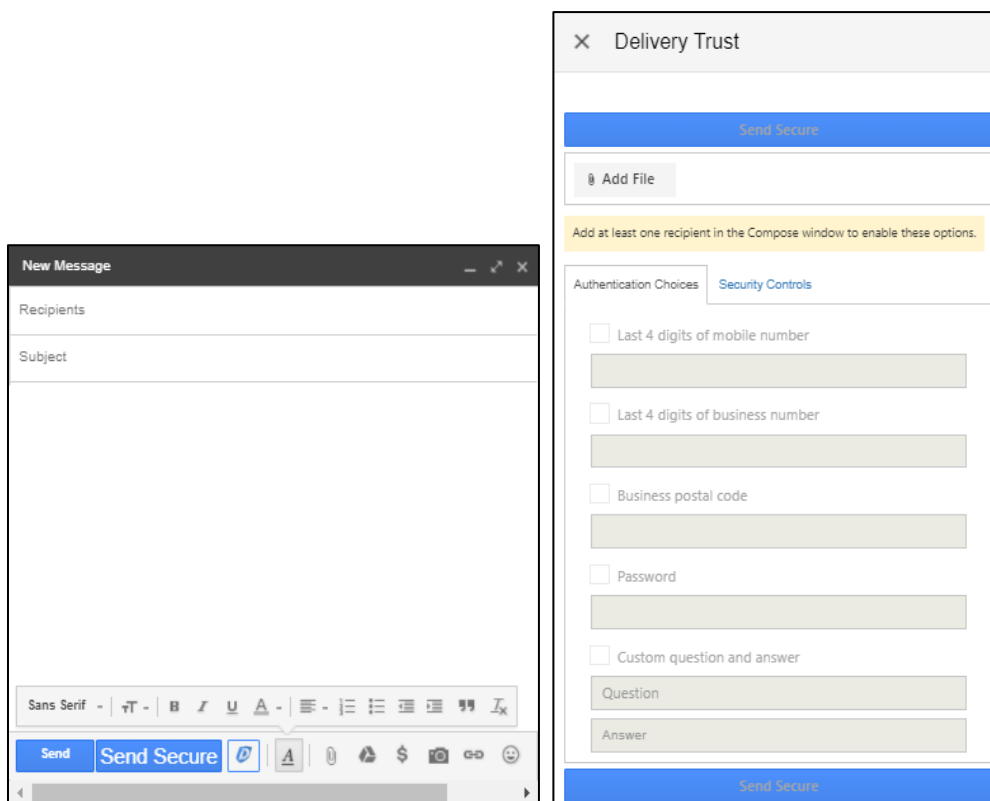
New Message

Recipients

Subject

Sans Serif

Send Send Secure

Delivery Trust

Send Secure

Add File

Add at least one recipient in the Compose window to enable these options.

Authentication Choices | Security Controls

Last 4 digits of mobile number

Last 4 digits of business number

Business postal code

Password

Custom question and answer

Question

Answer

Send Secure